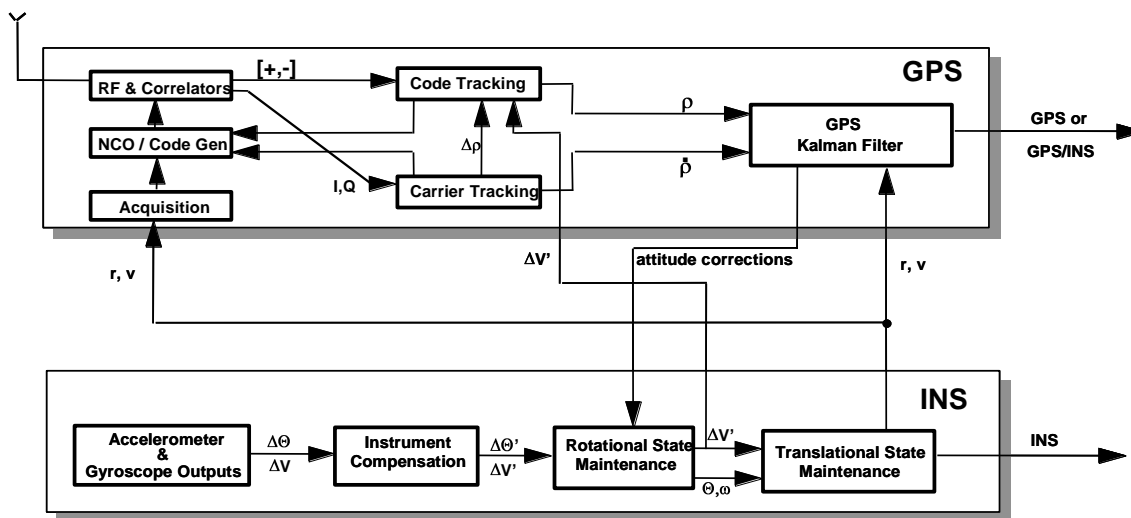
GPS

RF & Correlators

[+,-]

Code Tracking

NCO / Code Gen

$\Delta\rho$

I,Q

Carrier Tracking

Acquisition

$\rho$

$\dot{\rho}$

GPS Kalman Filter

GPS or GPS/INS

r, v

$\Delta V'$

attitude corrections

r, v

INS

Accelerometer & Gyroscope Outputs

$\Delta\Theta$

$\Delta V$

Instrument Compensation

$\Delta\Theta'$

$\Delta V'$

Rotational State Maintenance

$\Delta V'$

$\Theta,\omega$

Translational State Maintenance

INS